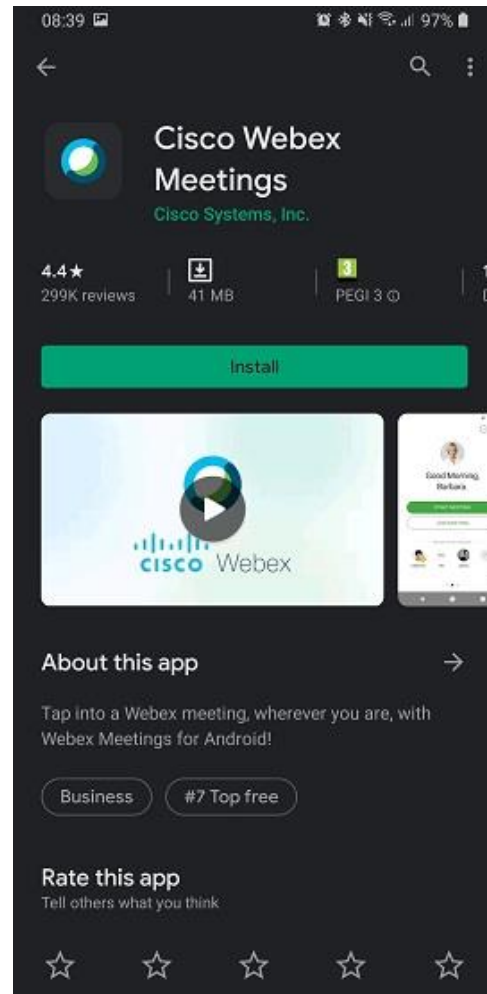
08:39

97%

Cisco Webex Meetings

Cisco Systems, Inc.

4.4★
299K reviews

41 MB

3
PEGI 3 ⓘ

Install

cisco Webex

Good Morning, Barbara

About this app

Tap into a Webex meeting, wherever you are, with Webex Meetings for Android!

Business

#7 Top free

Rate this app

Tell others what you think